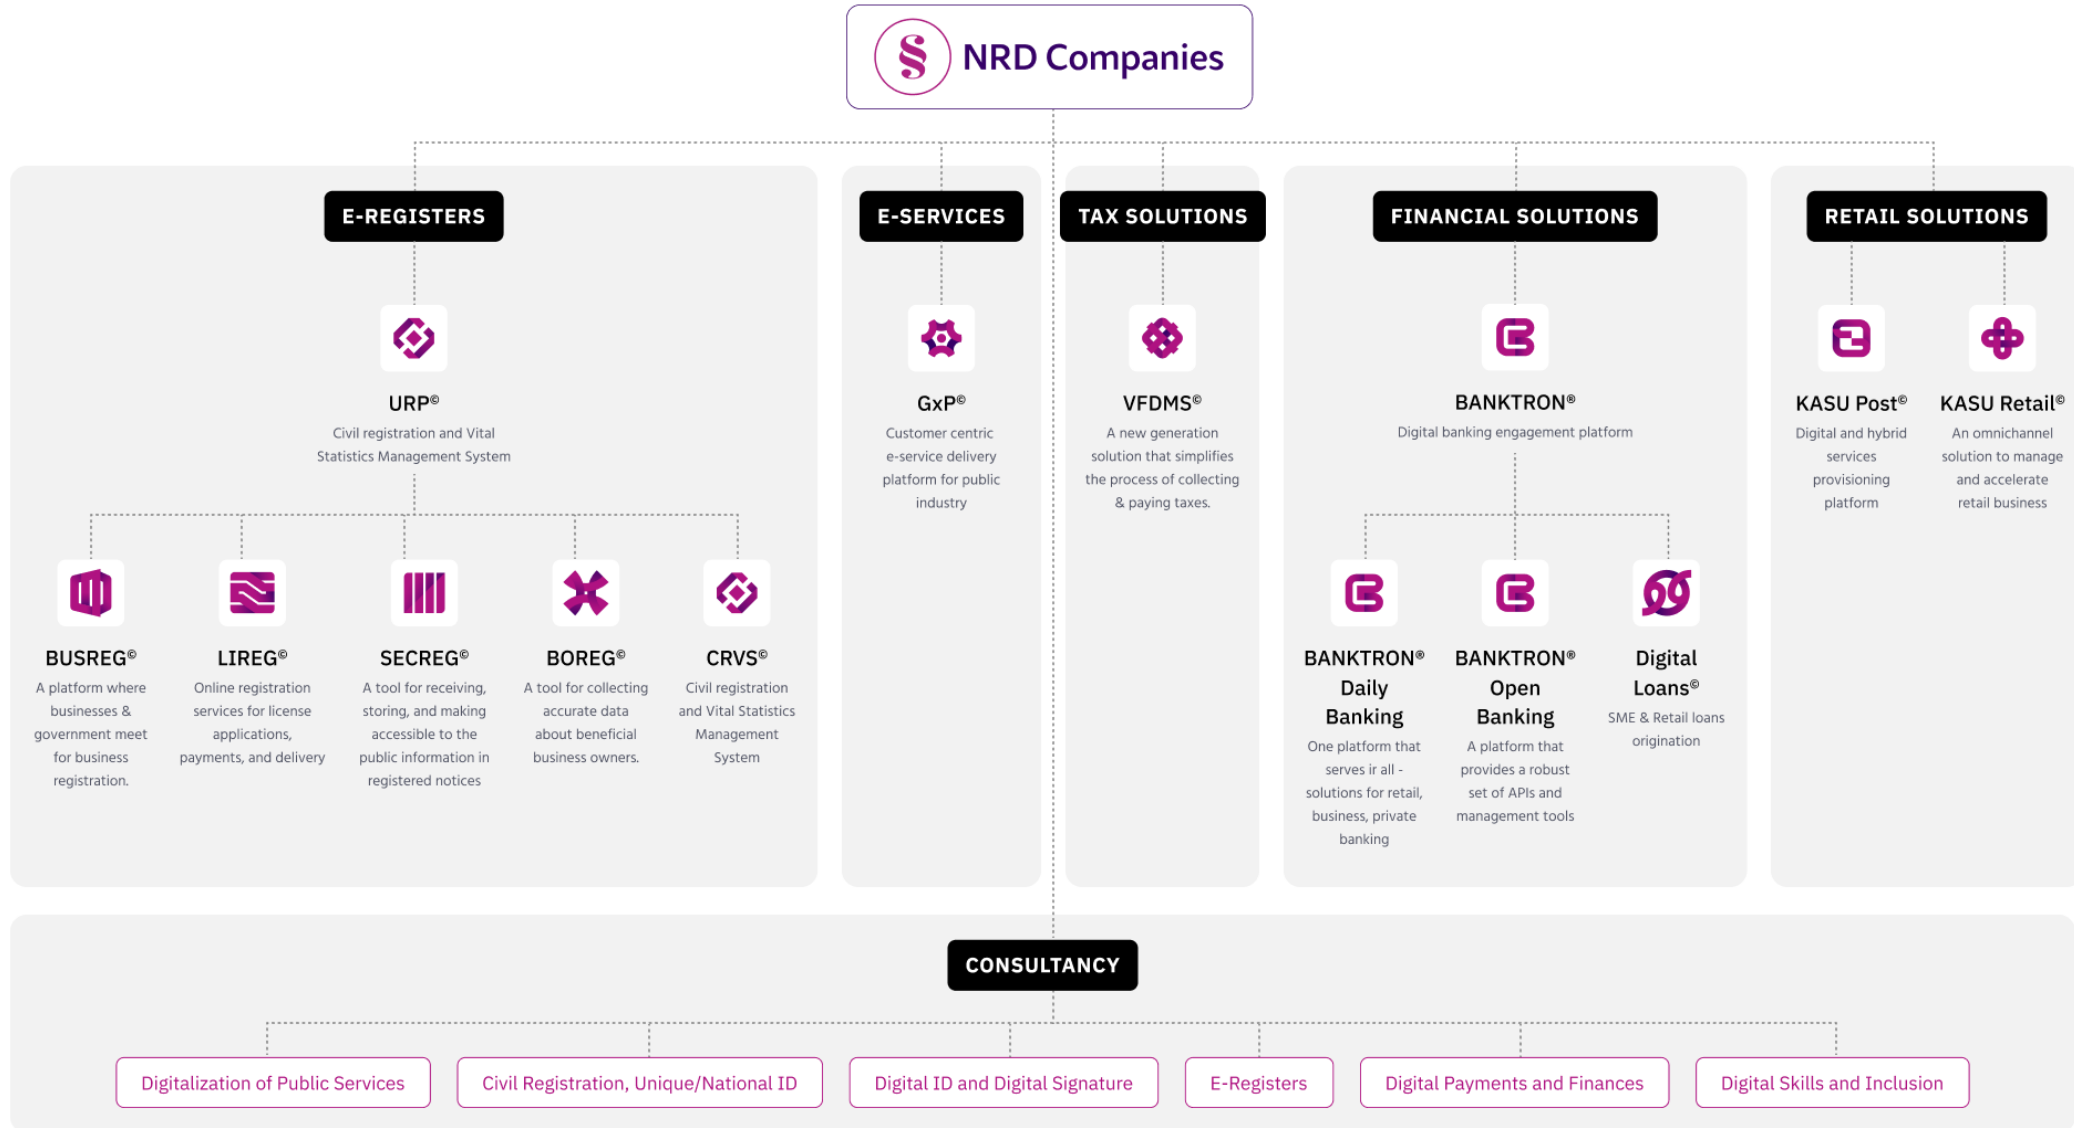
NRD Companies

E-REGISTERS

URP©
Civil registration and Vital Statistics Management System

BUSREG©
A platform where businesses & government meet for business registration.

LIREG©
Online registration services for license applications, payments, and delivery

SECREG©
A tool for receiving, storing, and making accessible to the public information in registered notices

BOREG©
A tool for collecting accurate data about beneficial business owners.

CRVS©
Civil registration and Vital Statistics Management System

E-SERVICES

GxP©
Customer centric e-service delivery platform for public industry

TAX SOLUTIONS

VFDMS©
A new generation solution that simplifies the process of collecting & paying taxes.

FINANCIAL SOLUTIONS

BANKTRON®
Digital banking engagement platform

BANKTRON® Daily Banking
One platform that serves ir all - solutions for retail, business, private banking

BANKTRON® Open Banking
A platform that provides a robust set of APIs and management tools

Digital Loans©
SME & Retail loans origination

RETAIL SOLUTIONS

KASU Post©
Digital and hybrid services provisioning platform

KASU Retail©
An omnichannel solution to manage and accelerate retail business

CONSULTANCY

Digitalization of Public Services
Civil Registration, Unique/National ID
Digital ID and Digital Signature
E-Registers
Digital Payments and Finances
Digital Skills and Inclusion